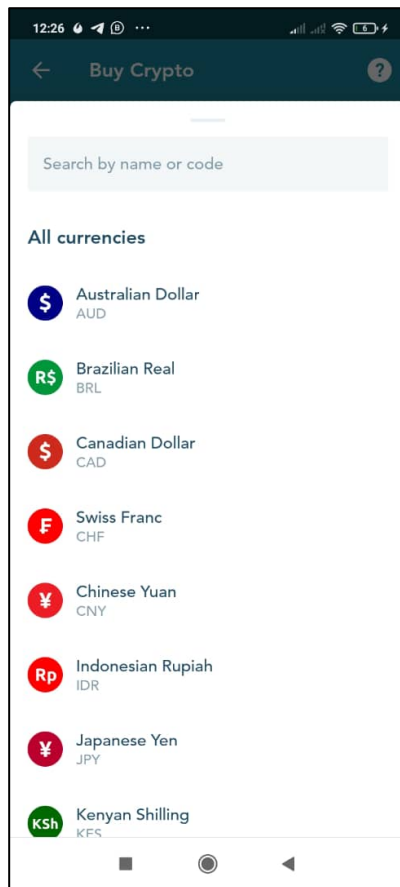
12:26 ··· 6

Buy Crypto

?

Search by name or code

All currencies

$ Australian Dollar
AUD

R$ Brazilian Real
BRL

$ Canadian Dollar
CAD

₣ Swiss Franc
CHF

¥ Chinese Yuan
CNY

Rp Indonesian Rupiah
IDR

¥ Japanese Yen
JPY

KSh Kenyan Shilling
KES